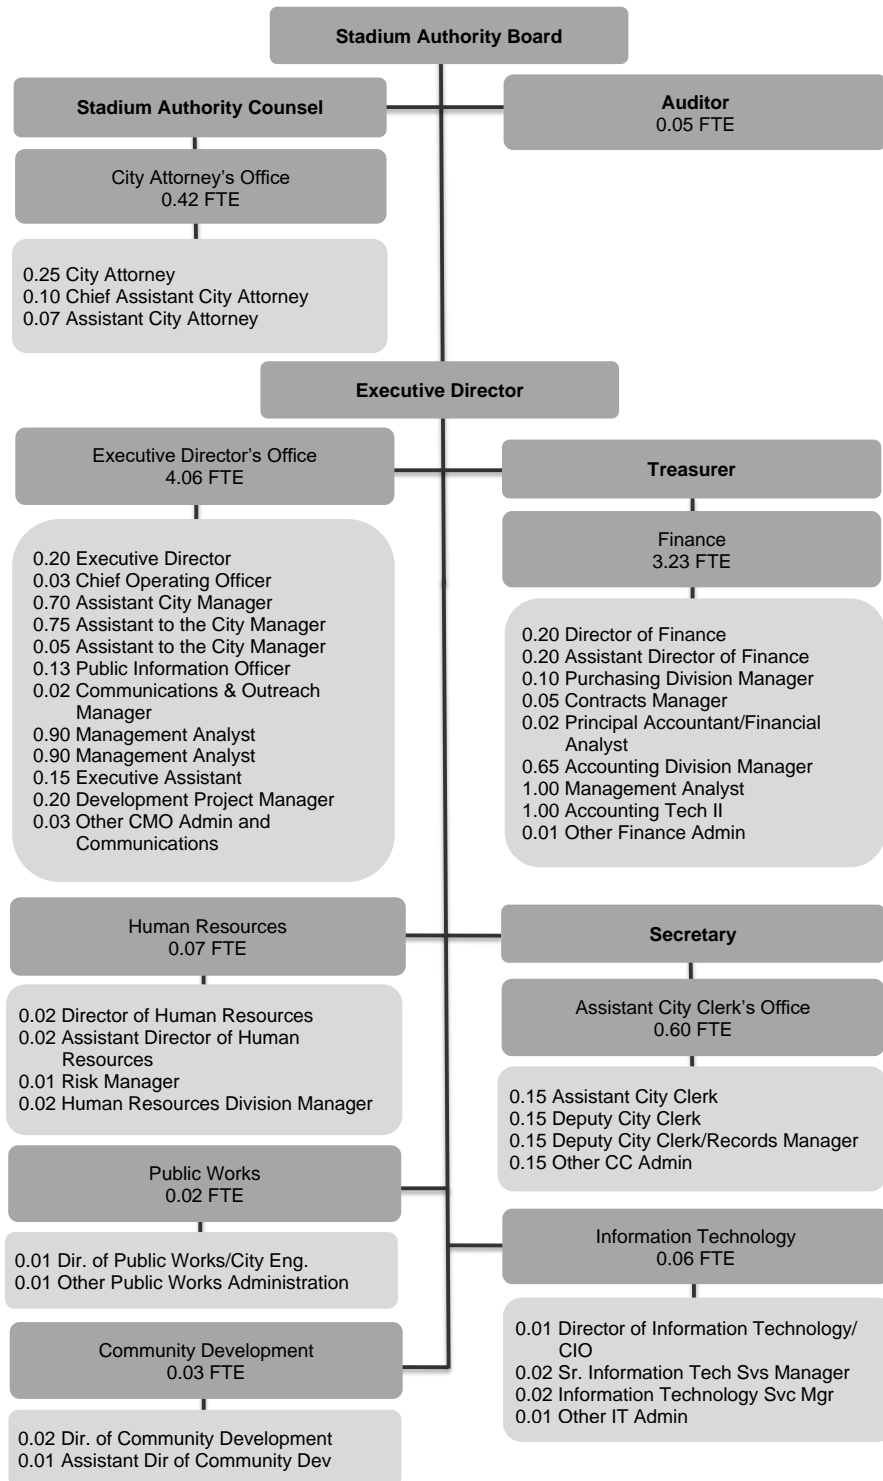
Stadium Authority Board

Stadium Authority Counsel

Auditor
0.05 FTE

City Attorney's Office
0.42 FTE

0.25 City Attorney
0.10 Chief Assistant City Attorney
0.07 Assistant City Attorney

Executive Director

Executive Director's Office
4.06 FTE

0.20 Executive Director
0.03 Chief Operating Officer
0.70 Assistant City Manager
0.75 Assistant to the City Manager
0.05 Assistant to the City Manager
0.13 Public Information Officer
0.02 Communications & Outreach Manager
0.90 Management Analyst
0.90 Management Analyst
0.15 Executive Assistant
0.20 Development Project Manager
0.03 Other CMO Admin and Communications

Treasurer

Finance
3.23 FTE

0.20 Director of Finance
0.20 Assistant Director of Finance
0.10 Purchasing Division Manager
0.05 Contracts Manager
0.02 Principal Accountant/Financial Analyst
0.65 Accounting Division Manager
1.00 Management Analyst
1.00 Accounting Tech II
0.01 Other Finance Admin

Human Resources
0.07 FTE

0.02 Director of Human Resources
0.02 Assistant Director of Human Resources
0.01 Risk Manager
0.02 Human Resources Division Manager

Secretary

Assistant City Clerk's Office
0.60 FTE

0.15 Assistant City Clerk
0.15 Deputy City Clerk
0.15 Deputy City Clerk/Records Manager
0.15 Other CC Admin

Public Works
0.02 FTE

0.01 Dir. of Public Works/City Eng.
0.01 Other Public Works Administration

Information Technology
0.06 FTE

0.01 Director of Information Technology/CIO
0.02 Sr. Information Tech Svs Manager
0.02 Information Technology Svc Mgr
0.01 Other IT Admin

Community Development
0.03 FTE

0.02 Dir. of Community Development
0.01 Assistant Dir of Community Dev